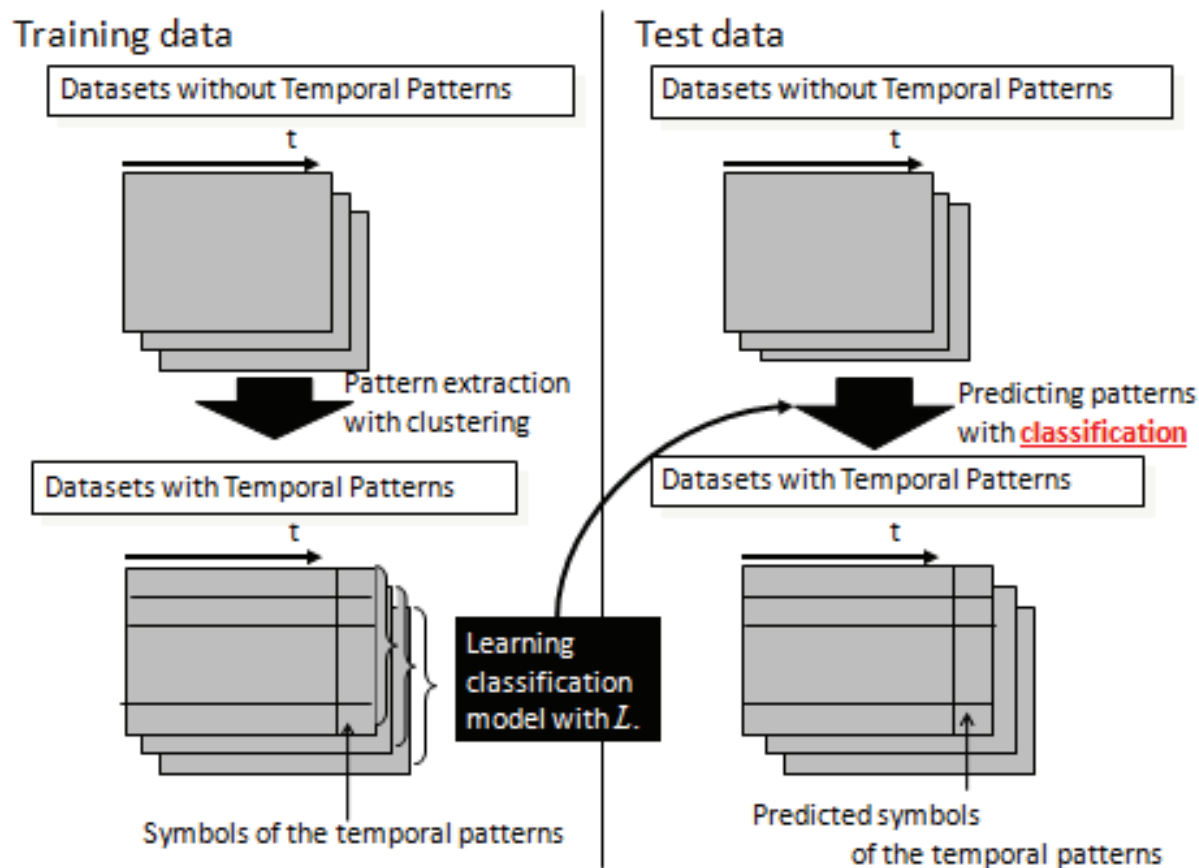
Training data

Datasets without Temporal Patterns

t

Pattern extraction with clustering

Datasets with Temporal Patterns

t

Symbols of the temporal patterns

Learning classification model with $L$.

Test data

Datasets without Temporal Patterns

t

Predicting patterns with classification

Datasets with Temporal Patterns

t

Predicted symbols of the temporal patterns